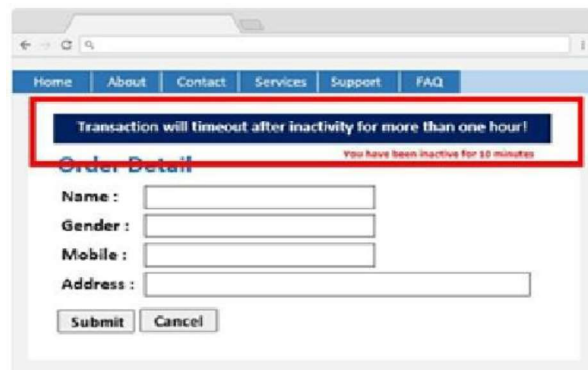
Home | About | Contact | Services | Support | FAQ

Transaction will timeout after inactivity for more than one hour!

You have been inactive for 10 minutes

Order Detail

Name :

Gender :

Mobile :

Address :

Submit Cancel